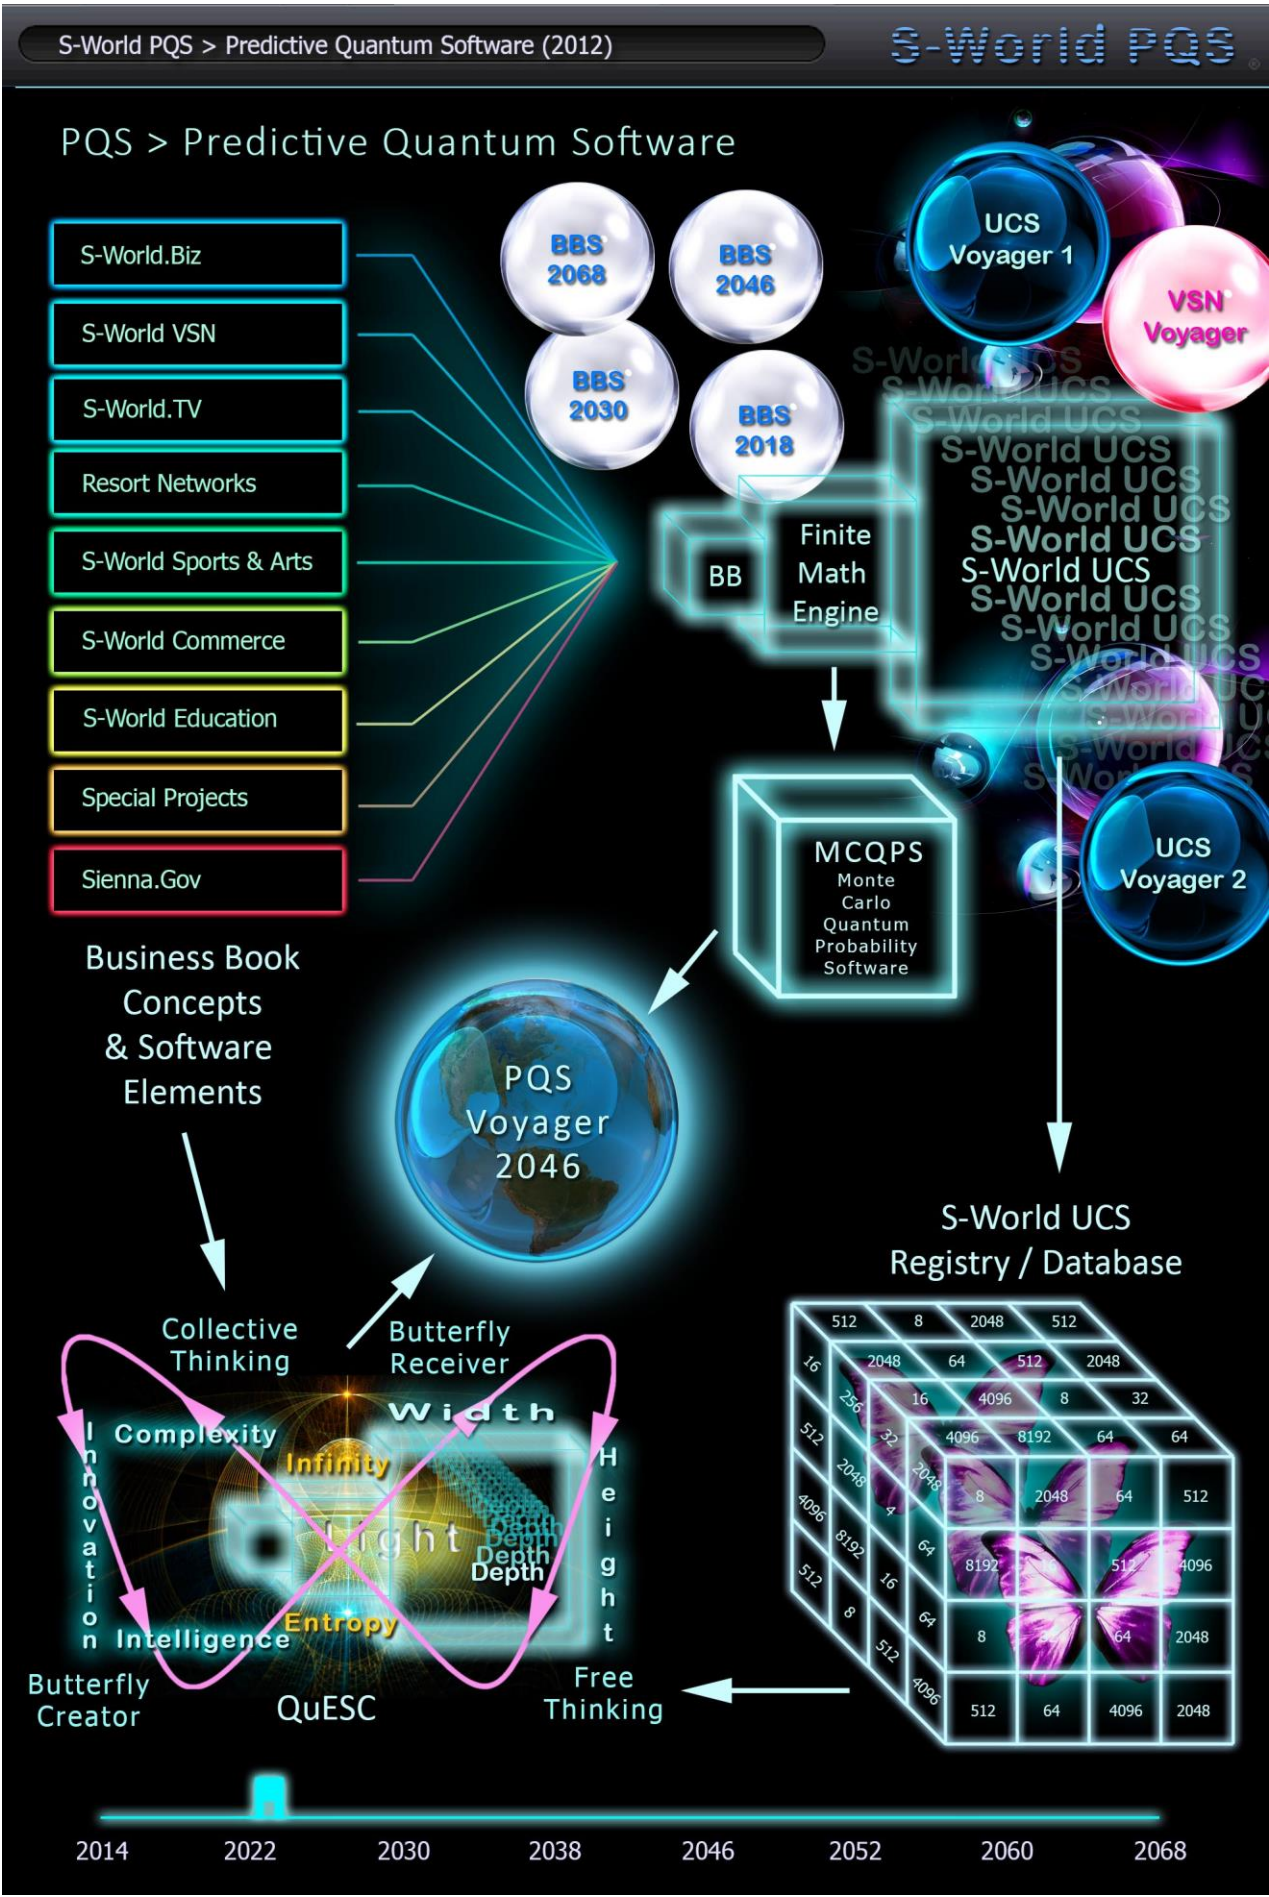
S-World PQS > Predictive Quantum Software (2012)

S-World PQS

PQS > Predictive Quantum Software

S-World.Biz

S-World VSN

S-World.TV

Resort Networks

S-World Sports & Arts

S-World Commerce

S-World Education

Special Projects

Sienna.Gov

BBS 2068

BBS 2046

BBS 2030

BBS 2018

UCS Voyager 1

VSN Voyager

S-World UCS
S-World UCS
S-World UCS
S-World UCS
S-World UCS
S-World UCS
S-World UCS
S-World UCS
S-World UCS
S-World UCS
S-World UCS
S-World UCS
S-World UCS
S-World UCS

BB

Finite Math Engine

MCQPS
Monte Carlo Quantum Probability Software

UCS Voyager 2

Business Book Concepts & Software Elements

PQS Voyager 2046

S-World UCS Registry / Database

Collective Thinking

Butterfly Receiver

Complexity

Width

Infinity

Innovation

Light

Depth
Depth
Depth

Height

Intelligence

Entropy

Butterfly Creator

QuESC

Free Thinking

| 512 | 8 | 2048 | 512 |
|---|---|---|---|
| 2048 | 64 | 512 | 2048 |
| 16 | 4096 | 8 | 32 |
| 4096 | 8192 | 64 | 64 |
| 8 | 2048 | 64 | 512 |
| 8192 | 16 | 512 | 4096 |
| 8 | 4 | 64 | 2048 |
| 512 | 64 | 4096 | 2048 |

16 512 2048 4096 8192 512 8 256 32 2048 4 64 16 64 512 4096

2014 2022 2030 2038 2046 2052 2060 2068